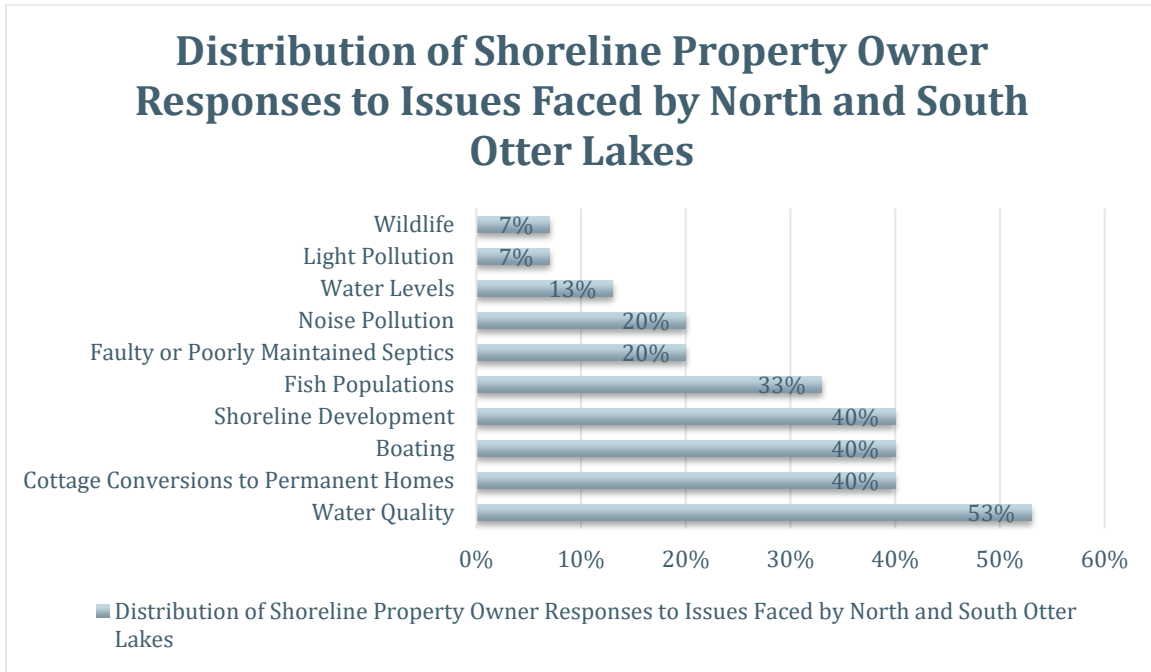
Distribution of Shoreline Property Owner Responses to Issues Faced by North and South Otter Lakes

Wildlife 7%
Light Pollution 7%
Water Levels 13%
Noise Pollution 20%
Faulty or Poorly Maintained Septics 20%
Fish Populations 33%
Shoreline Development 40%
Boating 40%
Cottage Conversions to Permanent Homes 40%
Water Quality 53%

0% 10% 20% 30% 40% 50% 60%

Distribution of Shoreline Property Owner Responses to Issues Faced by North and South Otter Lakes